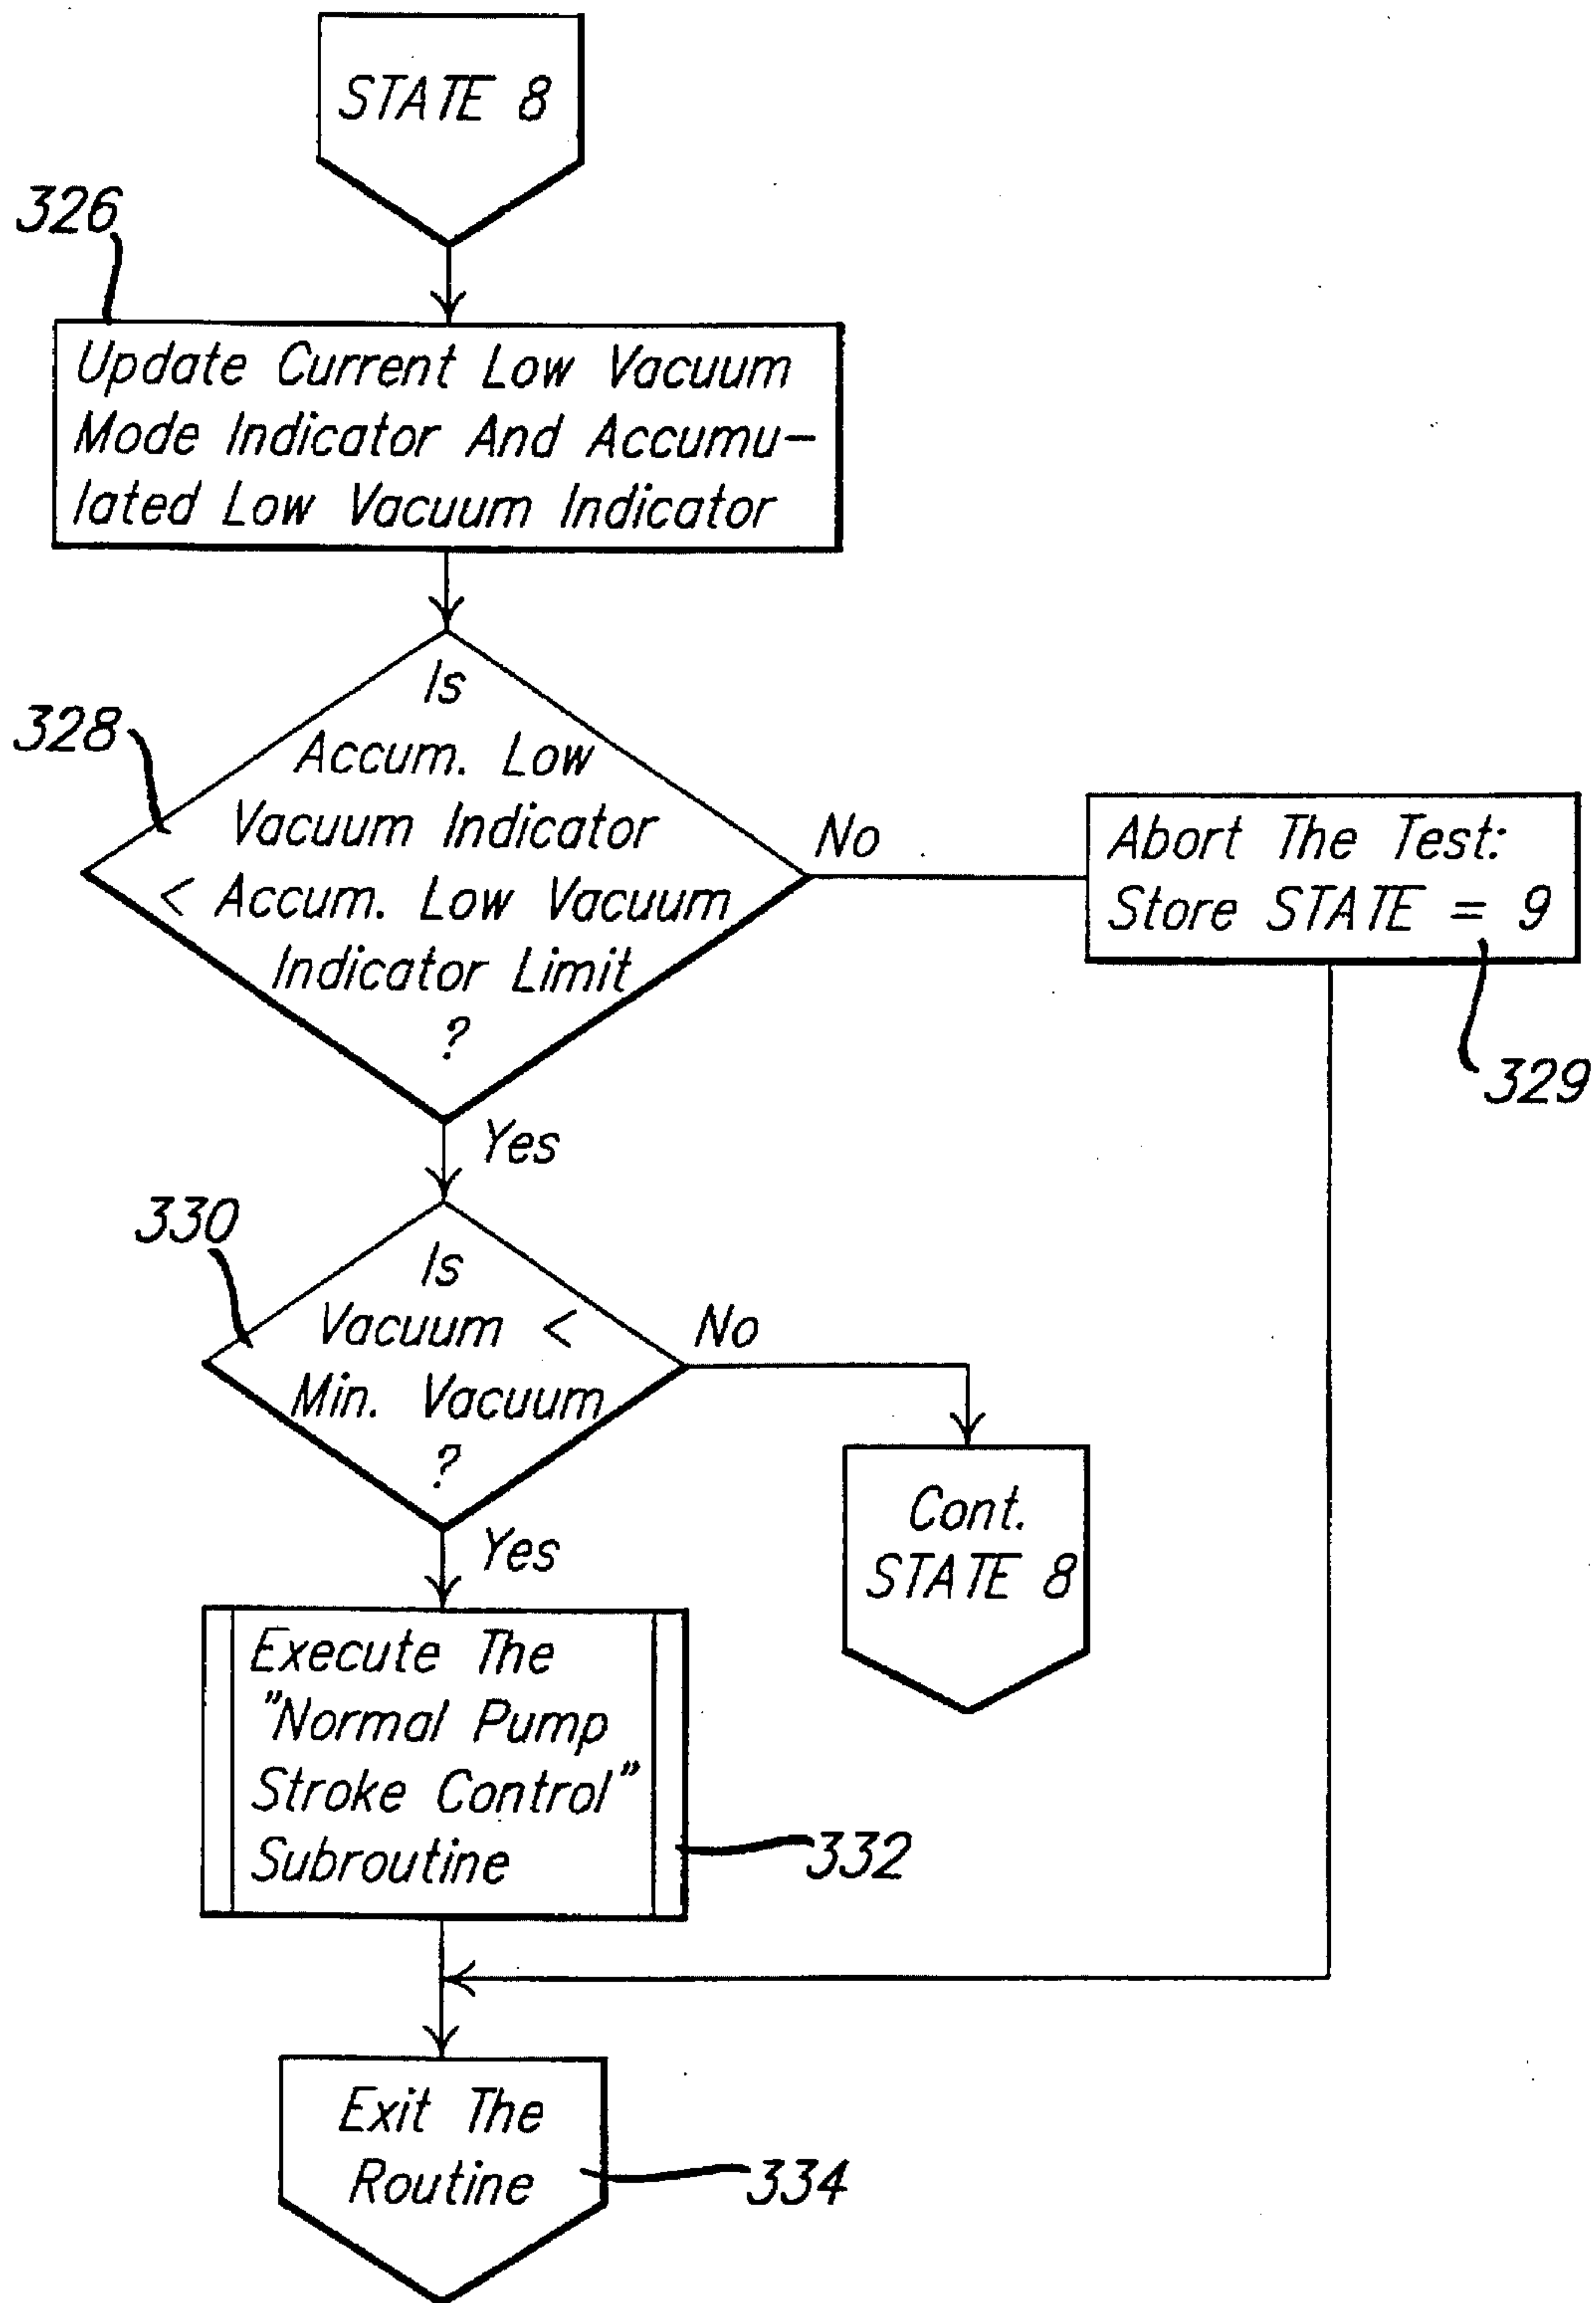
STATE 8

326

Update Current Low Vacuum Mode Indicator And Accumulated Low Vacuum Indicator

328

Is Accum. Low Vacuum Indicator < Accum. Low Vacuum Indicator Limit ?

No

Abort The Test: Store STATE = 9

329

Yes

330

Is Vacuum < Min. Vacuum ?

No

Cont. STATE 8

Yes

Execute The "Normal Pump Stroke Control" Subroutine

332

Exit The Routine

334